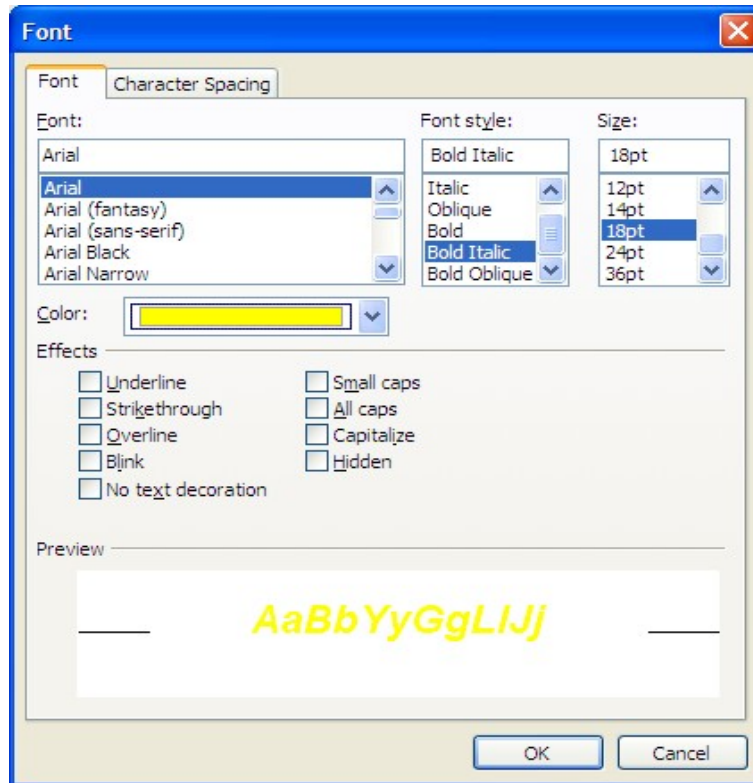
Font

Font
Character Spacing

Font:
Arial
Arial
Arial (fantasy)
Arial (sans-serif)
Arial Black
Arial Narrow

Font style:
Bold Italic
Italic
Oblique
Bold
Bold Italic
Bold Oblique

Size:
18pt
12pt
14pt
18pt
24pt
36pt

Color:

Effects
Underline
Strikethrough
Overline
Blink
No text decoration
Small caps
All caps
Capitalize
Hidden

Preview
AaBbYyGgLlJj

OK
Cancel